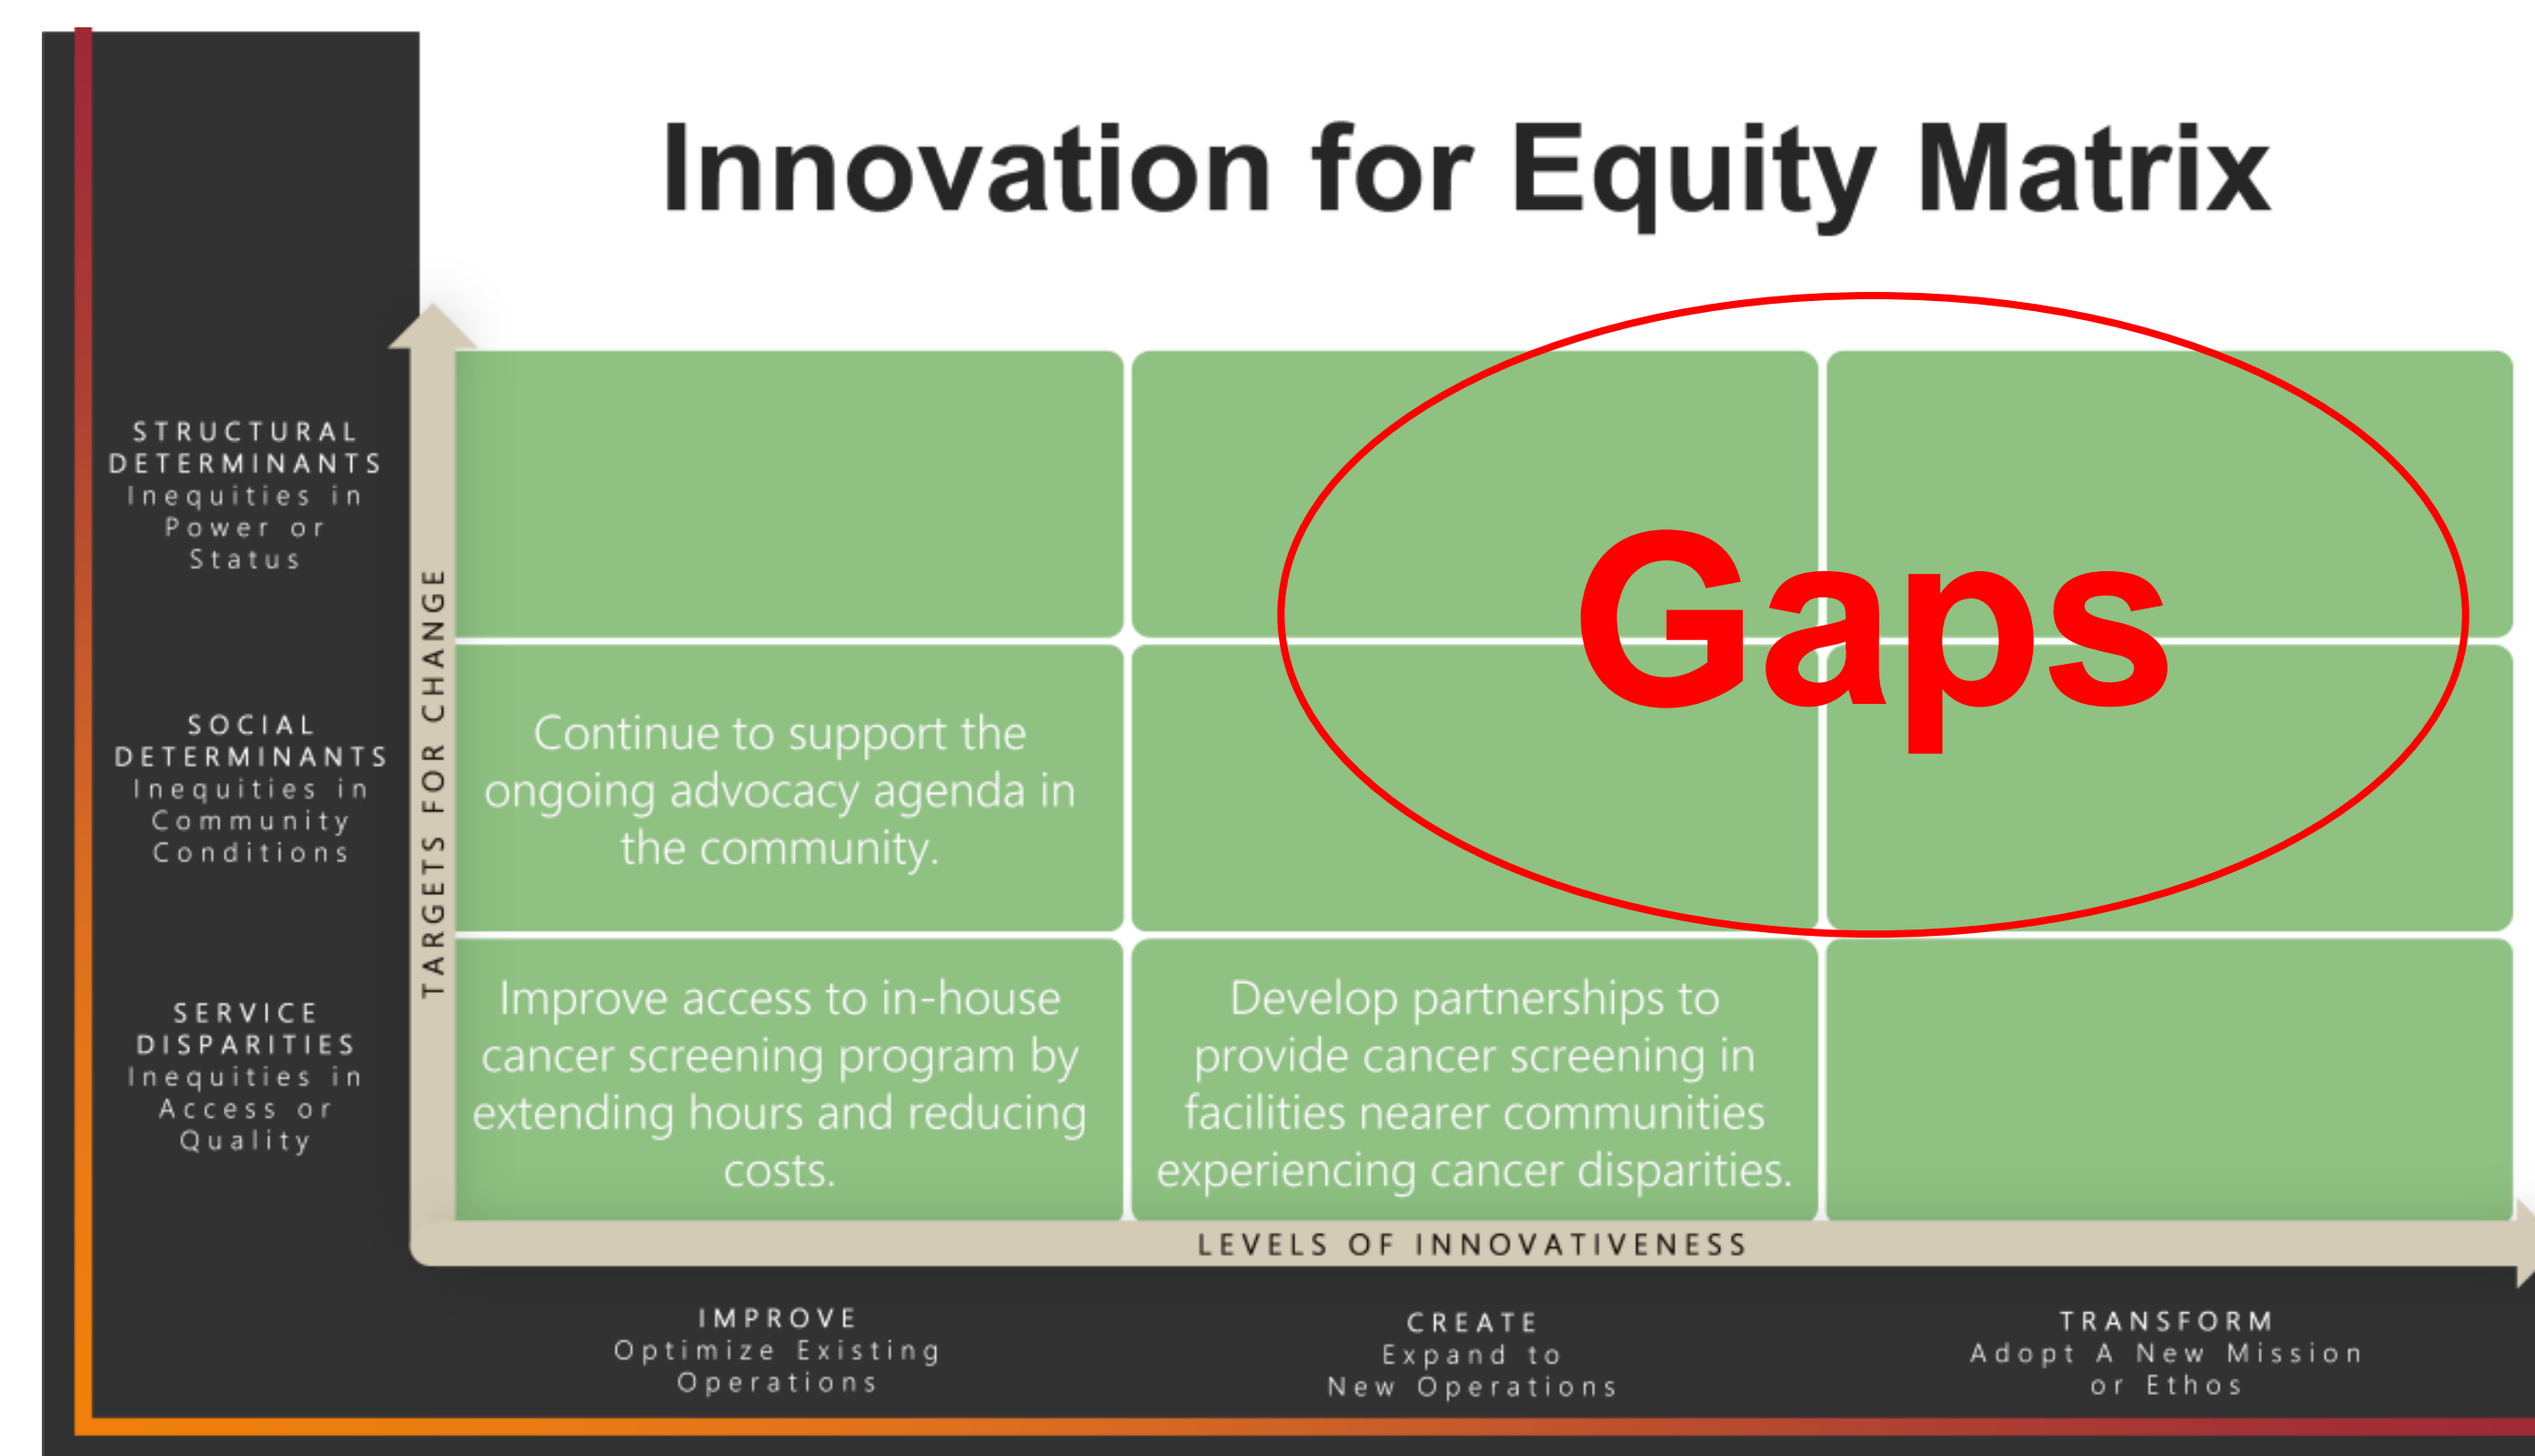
Innovation for Equity Matrix

STRUCTURAL DETERMINANTS
Inequities in Power or Status

SOCIAL DETERMINANTS
Inequities in Community Conditions

SERVICE DISPARITIES
Inequities in Access or Quality

TARGETS FOR CHANGE

Gaps

Continue to support the ongoing advocacy agenda in the community.

Improve access to in-house cancer screening program by extending hours and reducing costs.

Develop partnerships to provide cancer screening in facilities nearer communities experiencing cancer disparities.

LEVELS OF INNOVATIVENESS

IMPROVE
Optimize Existing Operations

CREATE
Expand to New Operations

TRANSFORM
Adopt A New Mission or Ethos